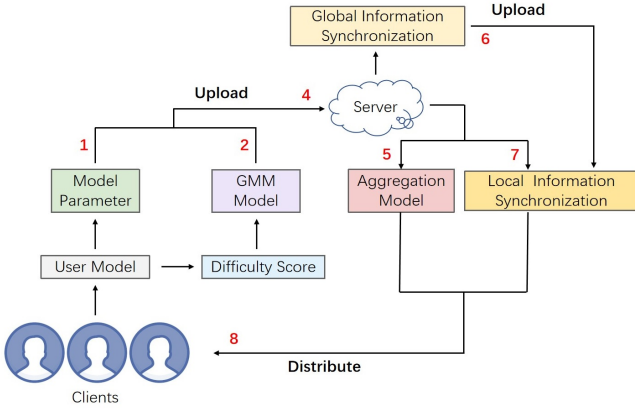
Global Information Synchronization

Upload

6

Upload

4

Server

1

2

5

7

Model Parameter

GMM Model

Aggregation Model

Local Information Synchronization

User Model

Difficulty Score

8

Distribute

Clients